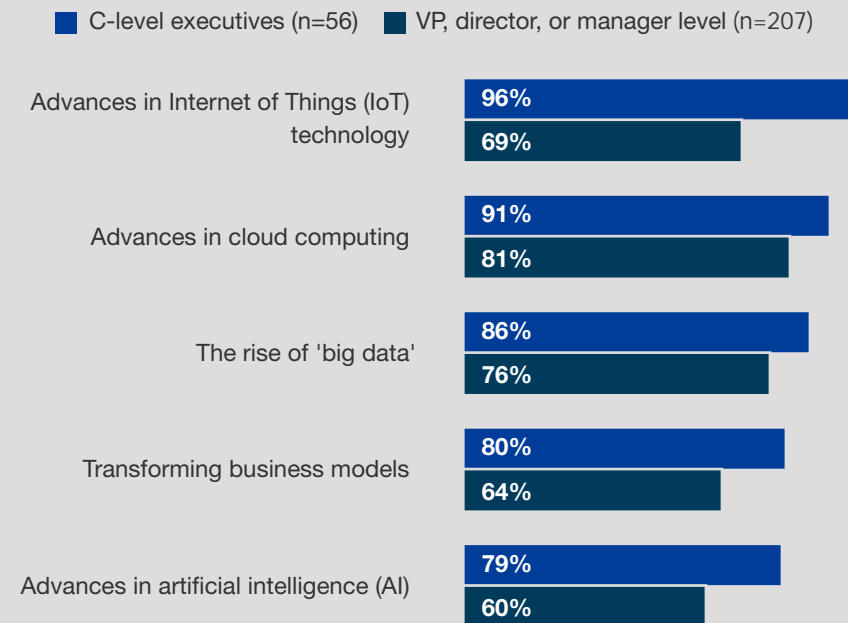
C-level executives (n=56) VP, director, or manager level (n=207)

Advances in Internet of Things (IoT) technology
96%
69%

Advances in cloud computing
91%
81%

The rise of 'big data'
86%
76%

Transforming business models
80%
64%

Advances in artificial intelligence (AI)
79%
60%